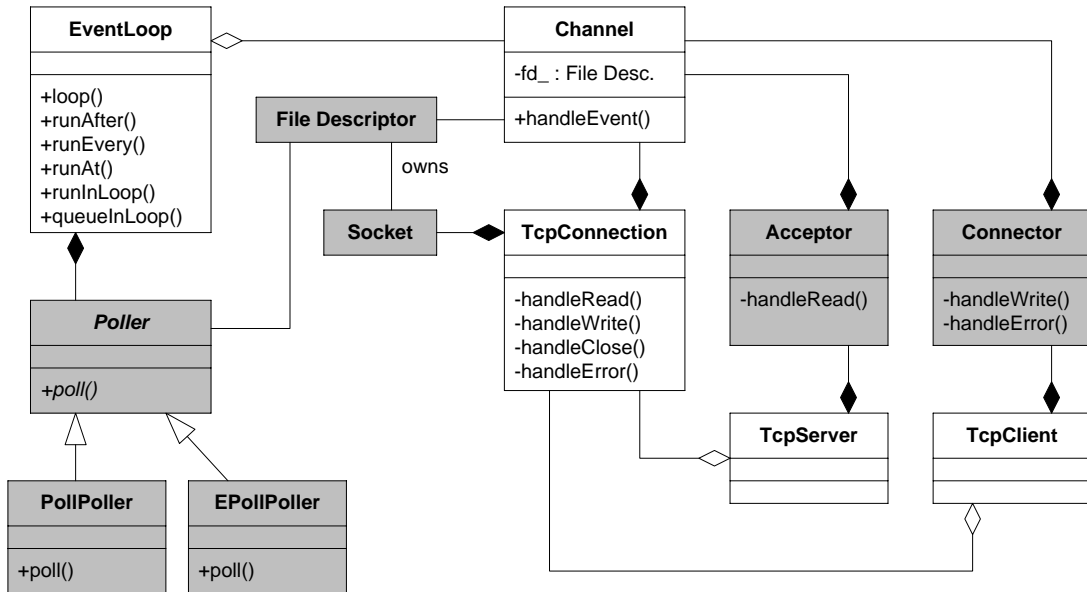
EventLoop

+loop()
+runAfter()
+runEvery()
+runAt()
+runInLoop()
+queueInLoop()

Channel

-fd_ : File Desc.

+handleEvent()

File Descriptor

owns

Socket

TcpConnection

-handleRead()
-handleWrite()
-handleClose()
-handleError()

Acceptor

-handleRead()

Connector

-handleWrite()
-handleError()

Poller

+poll()

PollPoller

+poll()

EPollPoller

+poll()

TcpServer

TcpClient